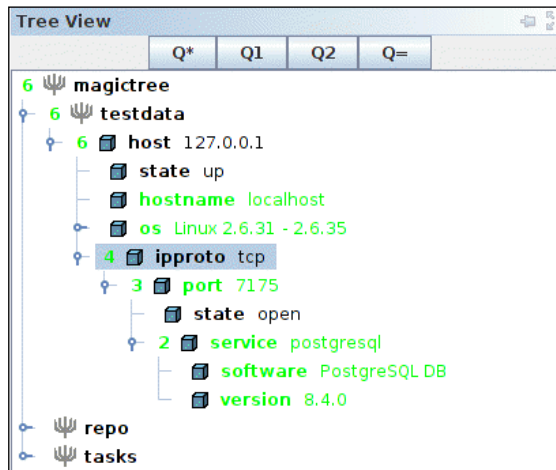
Tree View

Q* Q1 Q2 Q=

6 magictree
6 testdata
6 host 127.0.0.1
state up
hostname localhost
os Linux 2.6.31 - 2.6.35
4 ipproto tcp
3 port 7175
state open
2 service postgresql
software PostgreSQL DB
version 8.4.0
repo
tasks